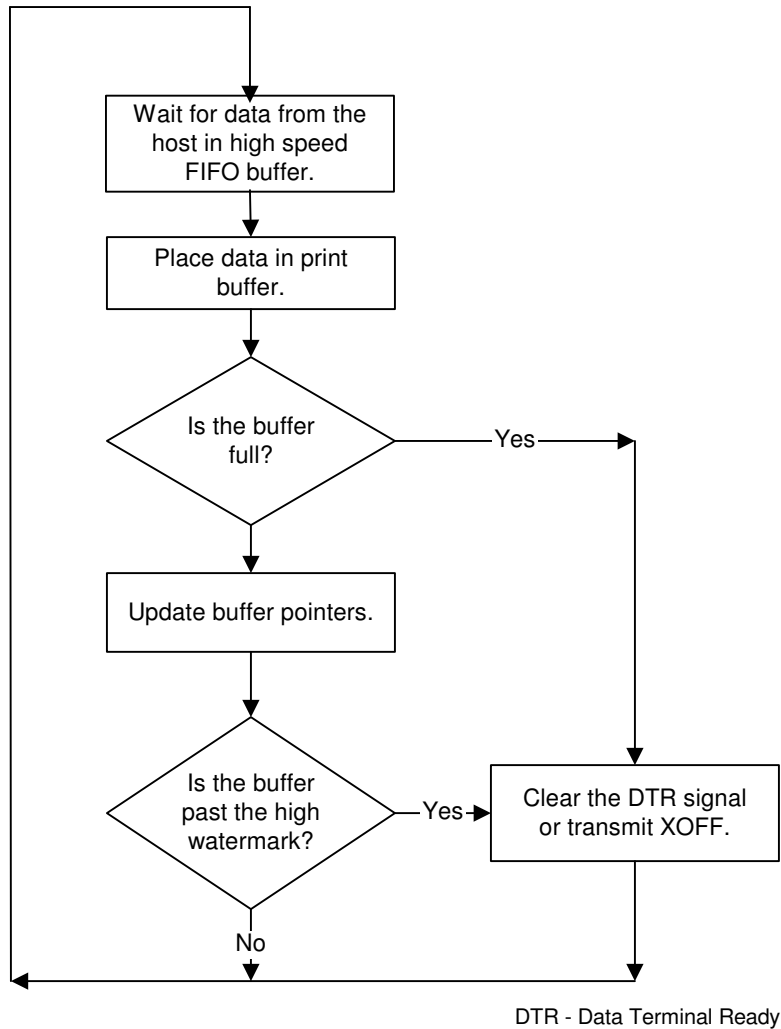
Wait for data from the host in high speed FIFO buffer.

Place data in print buffer.

Is the buffer full?

Yes

Update buffer pointers.

Is the buffer past the high watermark?

Yes

Clear the DTR signal or transmit XOFF.

No

DTR - Data Terminal Ready